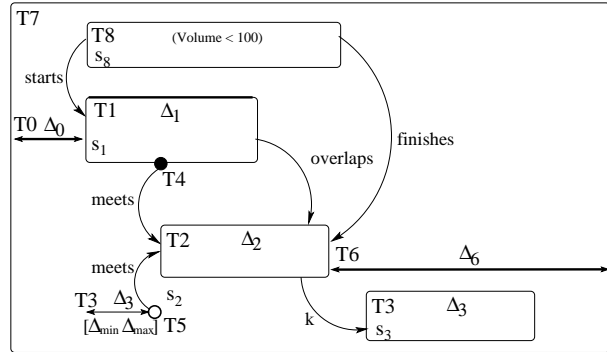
T7

T8 (Volume < 100)
$s_8$

starts

T0 $\Delta_0$

T1 $\Delta_1$
$s_1$

finishes

overlaps

T4

meets

T2 $\Delta_2$

T6 $\Delta_6$

meets

T3 $\Delta_3$ $s_2$

$[\Delta_{min}\ \Delta_{max}]$ T5

k

T3 $\Delta_3$
$s_3$